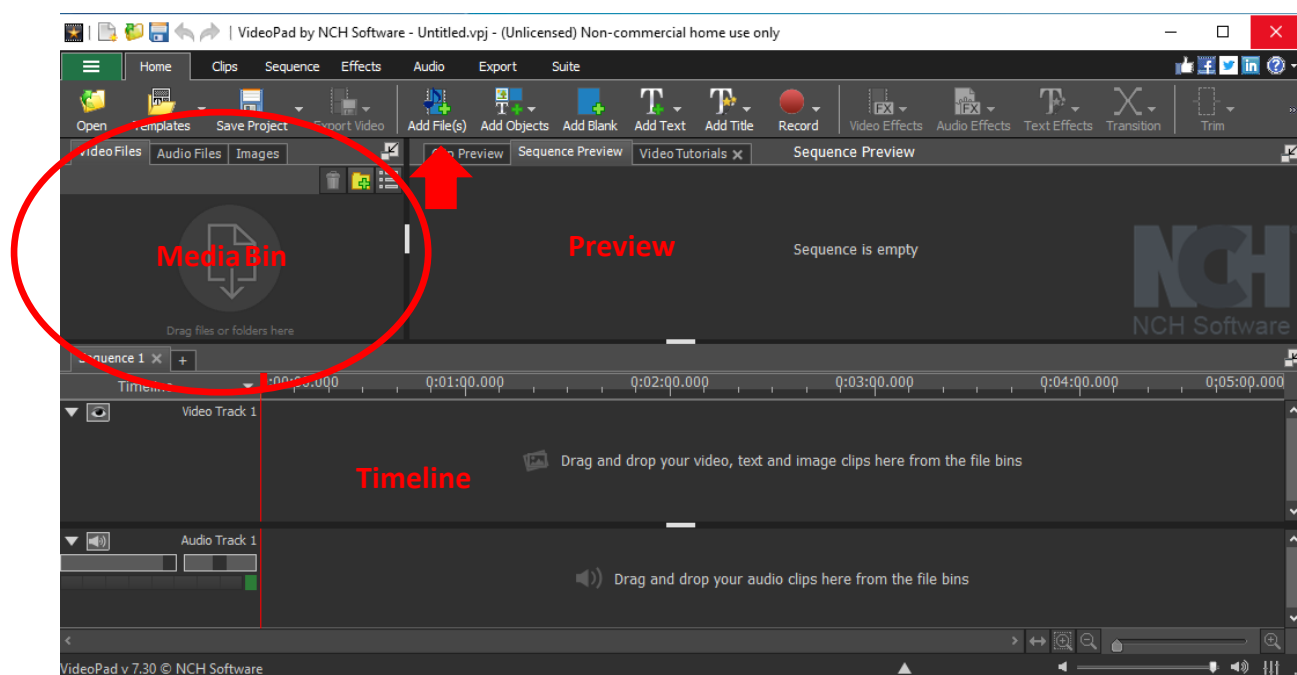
VideoPad by NCH Software - Untitled.vpj - (Unlicensed) Non-commercial home use only

Home Clips Sequence Effects Audio Export Suite

Open Templates Save Project Export Video Add File(s) Add Objects Add Blank Add Text Add Title Record Video Effects Audio Effects Text Effects Transition Trim

Video Files Audio Files Images

Clip Preview Sequence Preview Video Tutorials Sequence Preview

Media Bin

Drag files or folders here

Preview

Sequence is empty

NCH

NCH Software

Sequence 1 +

Timeline 0:00:00.000 0:01:00.000 0:02:00.000 0:03:00.000 0:04:00.000 0:05:00.000

Video Track 1

Timeline

Drag and drop your video, text and image clips here from the file bins

Audio Track 1

Drag and drop your audio clips here from the file bins

VideoPad v 7.30 © NCH Software